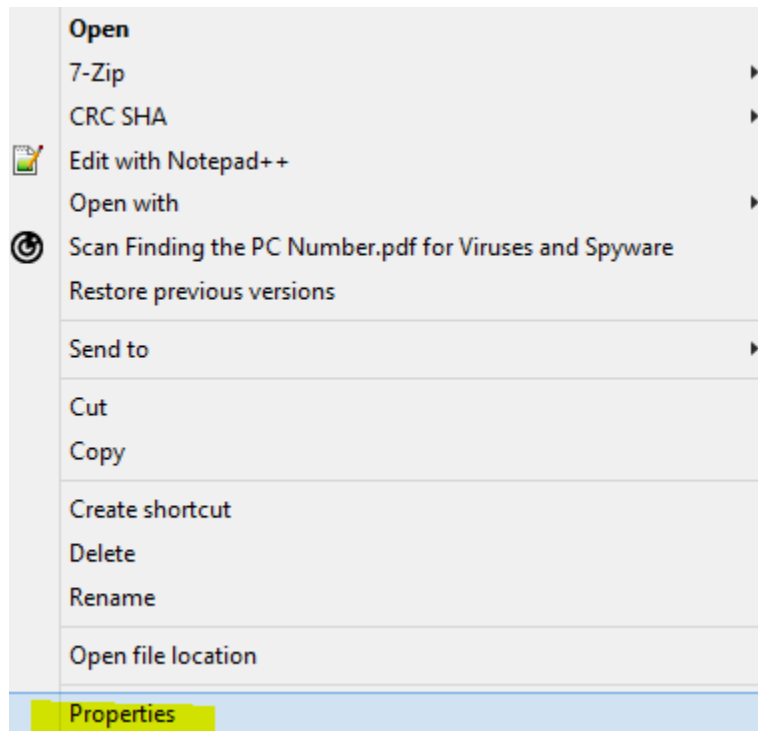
Open
7-Zip
CRC SHA
Edit with Notepad++
Open with
Scan Finding the PC Number.pdf for Viruses and Spyware
Restore previous versions

Send to

Cut
Copy

Create shortcut
Delete
Rename

Open file location

Properties